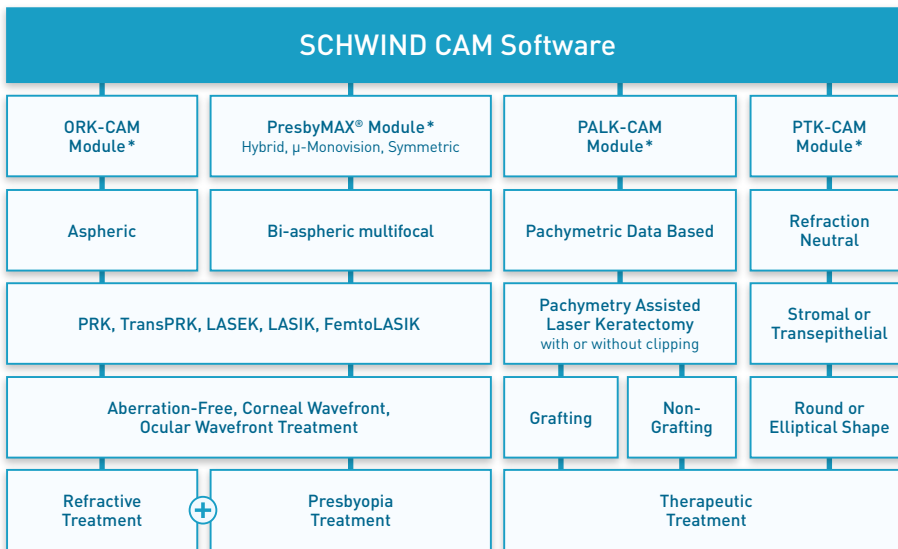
SCHWIND CAM Software

ORK-CAM Module*

PresbyMAX® Module*
Hybrid, µ-Monovision, Symmetric

PALK-CAM Module*

PTK-CAM Module*

Aspheric

Bi-aspheric multifocal

Pachymetric Data Based

Refraction Neutral

PRK, TransPRK, LASEK, LASIK, FemtoLASIK

Pachymetry Assisted Laser Keratectomy
with or without clipping

Stromal or Transepithelial

Aberration-Free, Corneal Wavefront, Ocular Wavefront Treatment

Grafting

Non-Grafting

Round or Elliptical Shape

Refractive Treatment

Presbyopia Treatment

Therapeutic Treatment